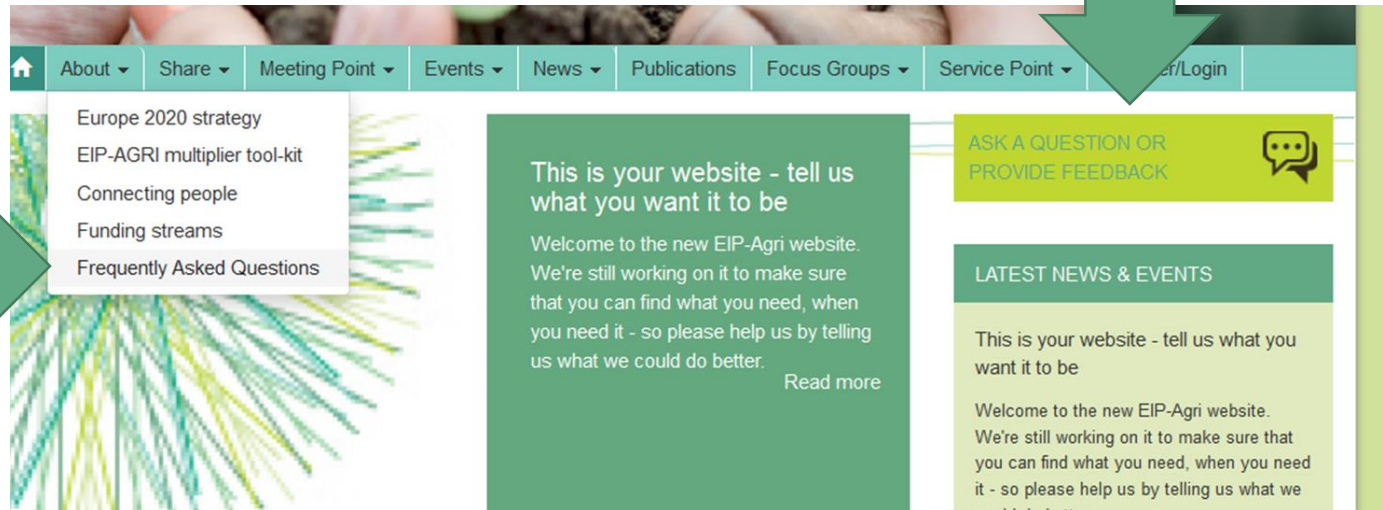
About ▾ Share ▾ Meeting Point ▾ Events ▾ News ▾ Publications Focus Groups ▾ Service Point ▾ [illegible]er/Login

Europe 2020 strategy
EIP-AGRI multiplier tool-kit
Connecting people
Funding streams
Frequently Asked Questions

This is your website - tell us what you want it to be

Welcome to the new EIP-Agri website. We're still working on it to make sure that you can find what you need, when you need it - so please help us by telling us what we could do better.

Read more

ASK A QUESTION OR PROVIDE FEEDBACK

LATEST NEWS & EVENTS

This is your website - tell us what you want it to be

Welcome to the new EIP-Agri website. We're still working on it to make sure that you can find what you need, when you need it - so please help us by telling us what we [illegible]